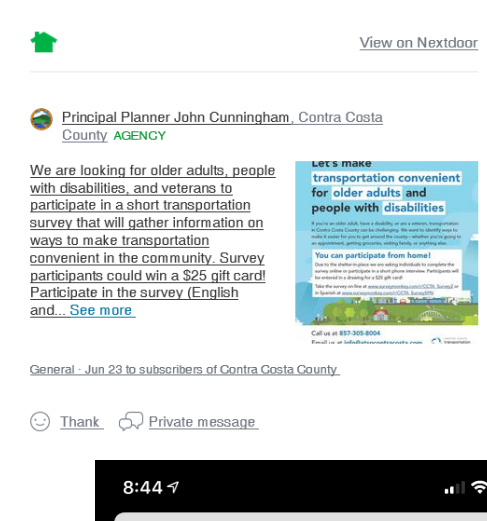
View on Nextdoor

Principal Planner John Cunningham, Contra Costa County AGENCY

We are looking for older adults, people with disabilities, and veterans to participate in a short transportation survey that will gather information on ways to make transportation convenient in the community. Survey participants could win a $25 gift card! Participate in the survey (English and... See more

Let's make transportation convenient for older adults and people with disabilities

If you're an older adult, have a disability, or are a veteran, transportation in Contra Costa County can be challenging. We want to identify ways to make it easier for you to get around the county - whether you're going to an appointment, getting groceries, visiting family, or anything else.

You can participate from home!

Due to the shelter-in-place we are asking individuals to complete the survey online or participate in a short phone interview. Participants will be entered in a drawing for a $25 gift card!

Take the survey on-line at www.surveymonkey.com/r/CCTA_Survey2 or in Spanish at www.surveymonkey.com/r/CCTA_SurveySPA

Call us at 857-305-8004
Email us at info@ctaccontracosta.com

General · Jun 23 to subscribers of Contra Costa County

Thank Private message

8:44